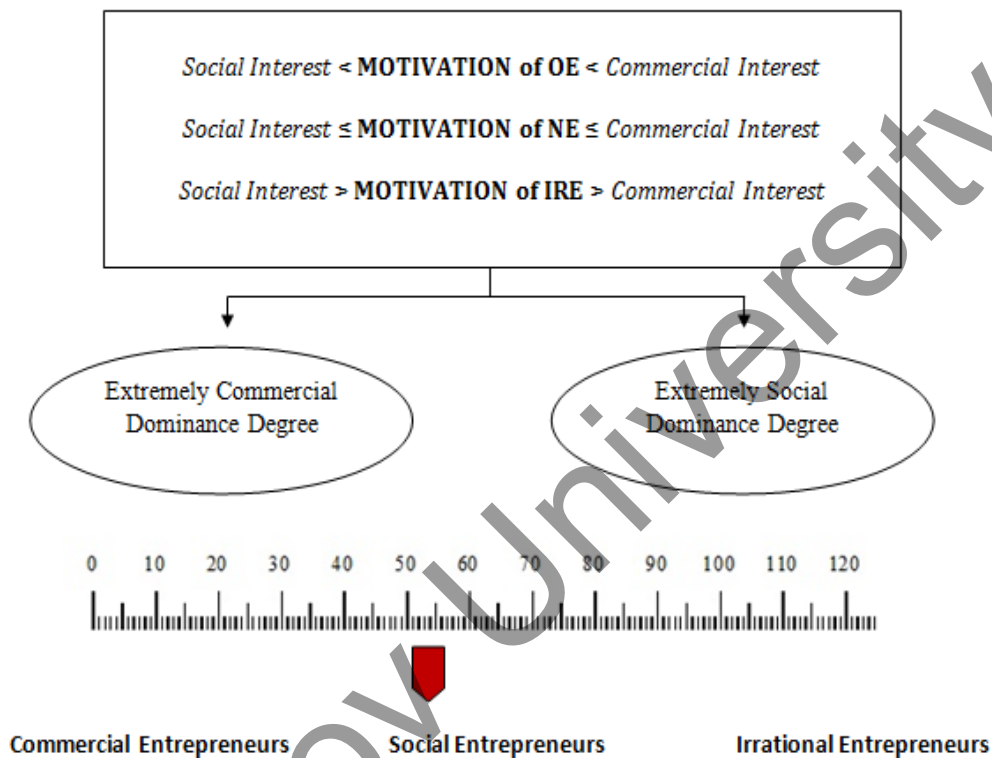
Social Interest < **MOTIVATION of OE** < Commercial Interest

Social Interest ≤ **MOTIVATION of NE** ≤ Commercial Interest

Social Interest > **MOTIVATION of IRE** > Commercial Interest

Extremely Commercial Dominance Degree

Extremely Social Dominance Degree

0 10 20 30 40 50 60 70 80 90 100 110 120

**Commercial Entrepreneurs** **Social Entrepreneurs** **Irrational Entrepreneurs**

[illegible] University